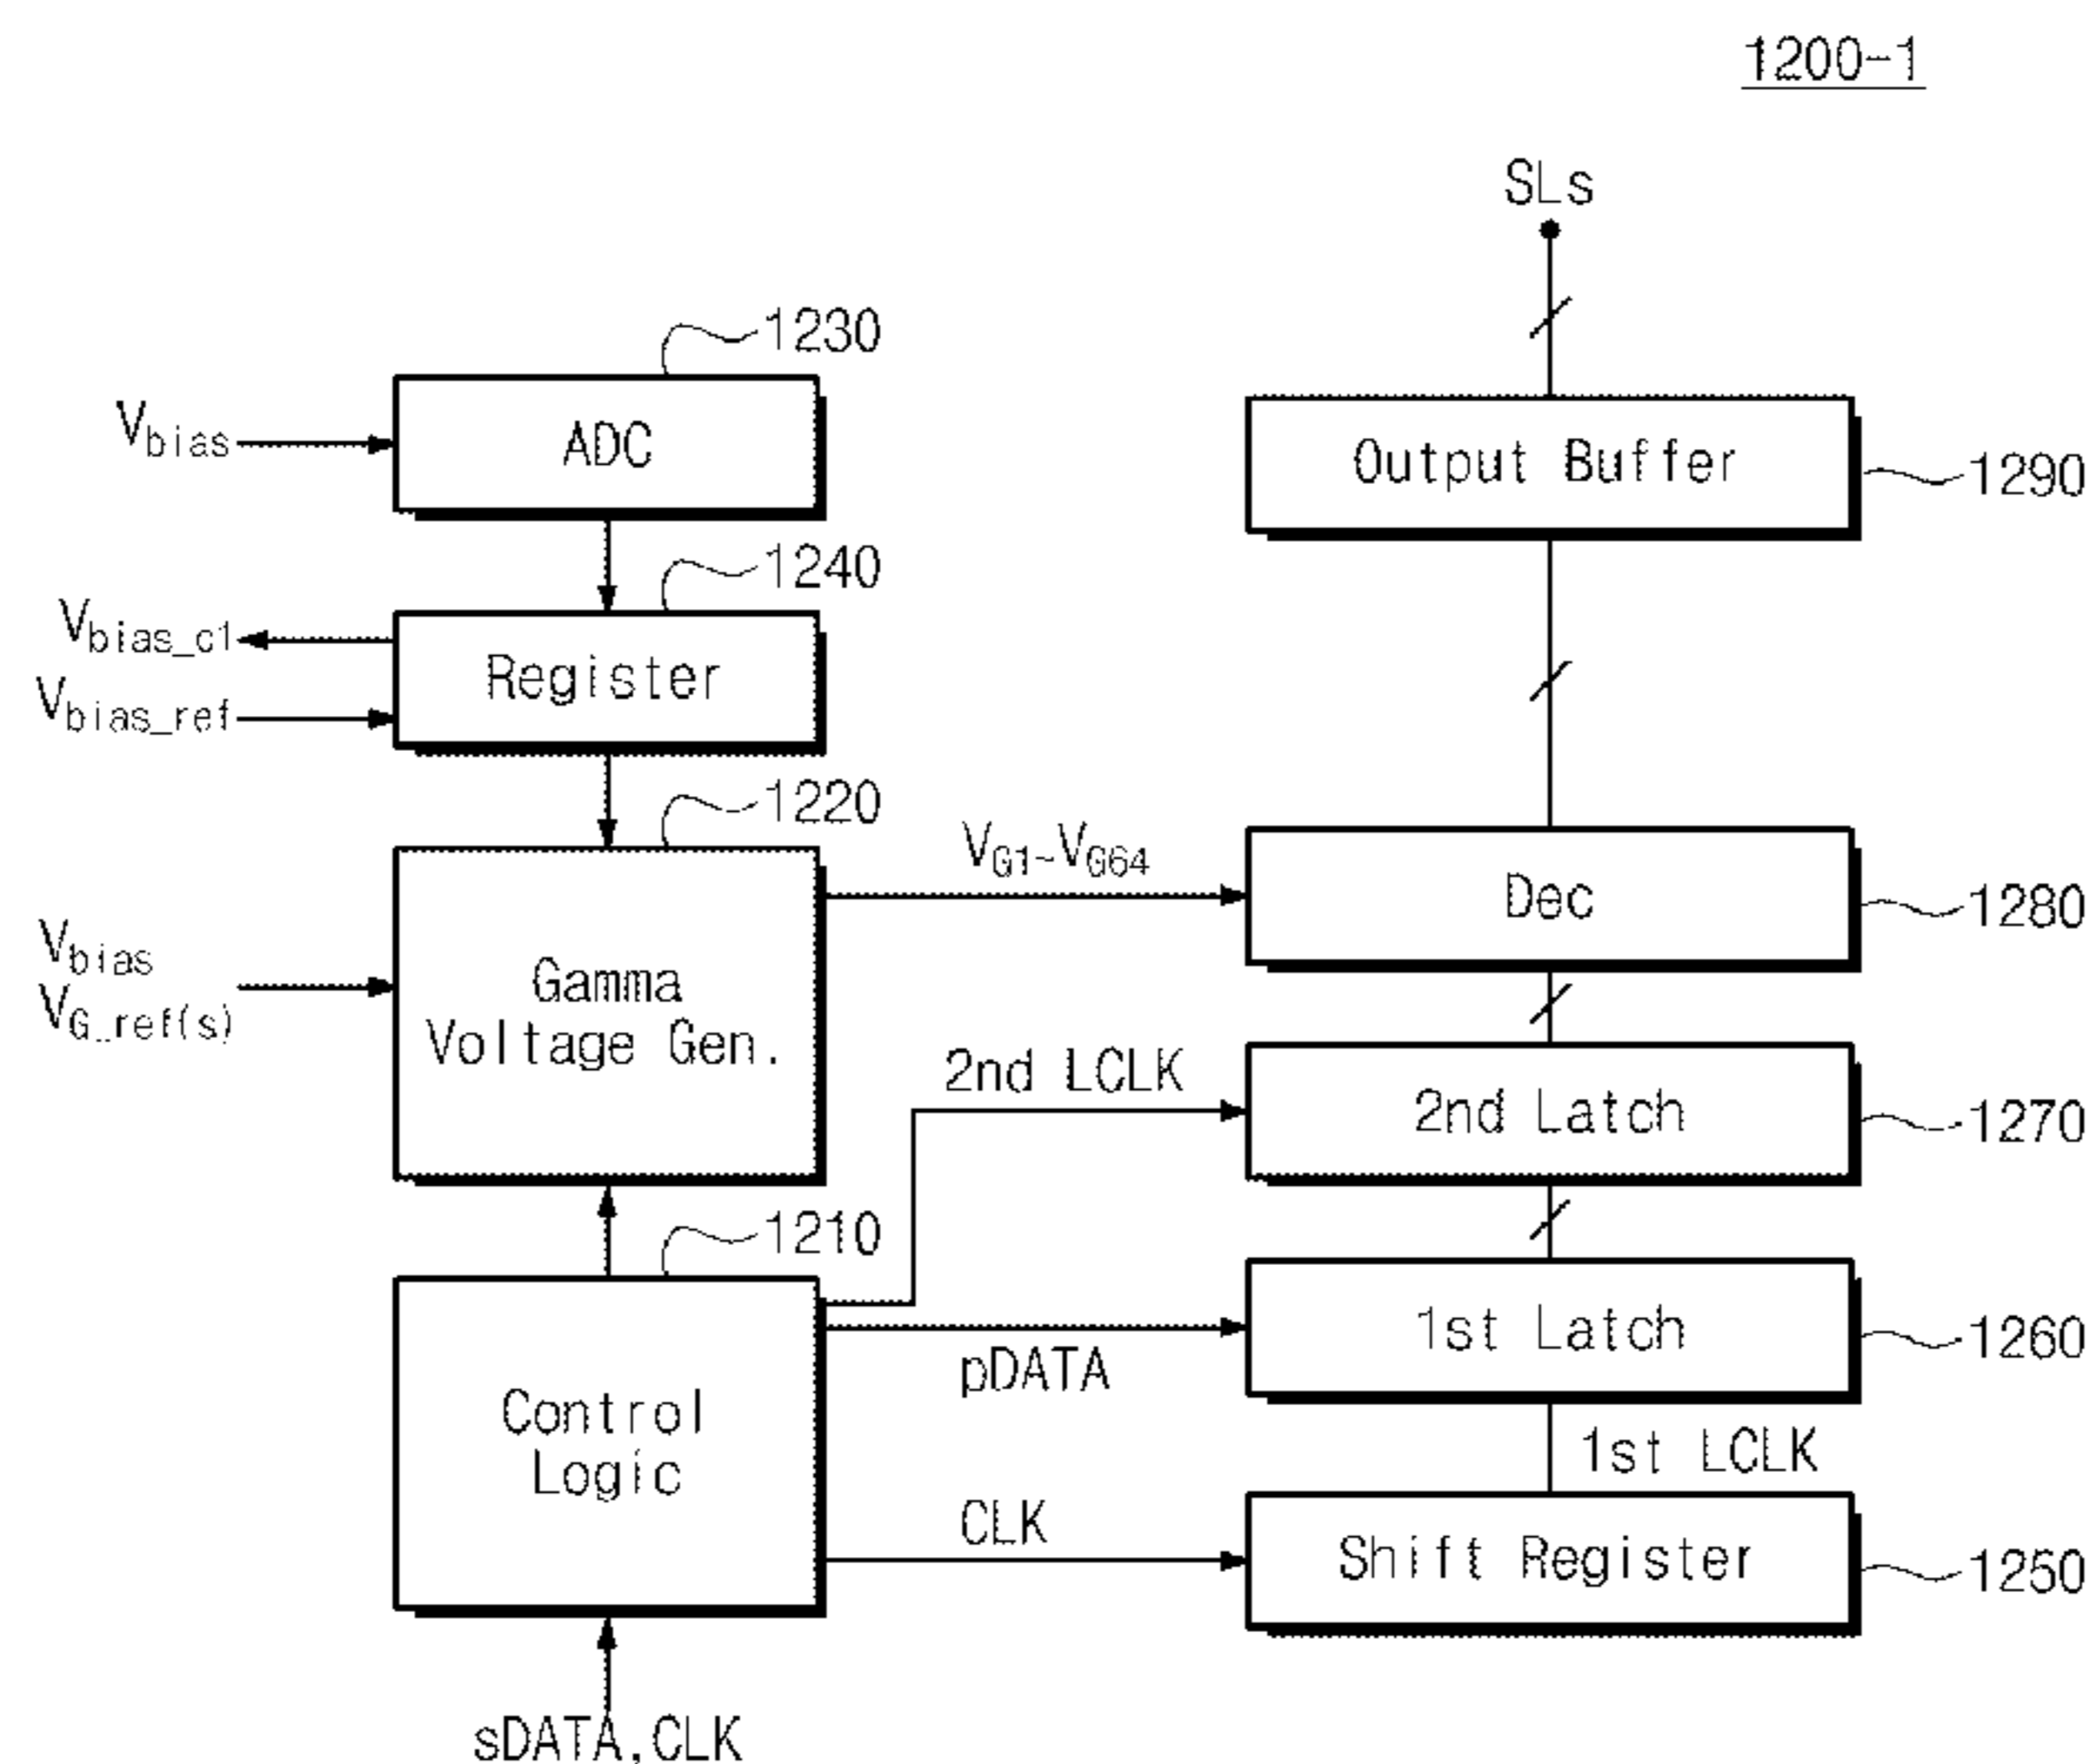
1200-1

SLs

1230

$V_{bias}$

ADC

Output Buffer

1290

1240

$V_{bias\_c1}$

Register

$V_{bias\_ref}$

1220

$V_{G1}$~$V_{G64}$

Dec

1280

$V_{bias}$
$V_{G\_ref(s)}$

Gamma Voltage Gen.

2nd LCLK

2nd Latch

1270

1210

1st Latch

1260

pDATA

Control Logic

1st LCLK

CLK

Shift Register

1250

sDATA,CLK